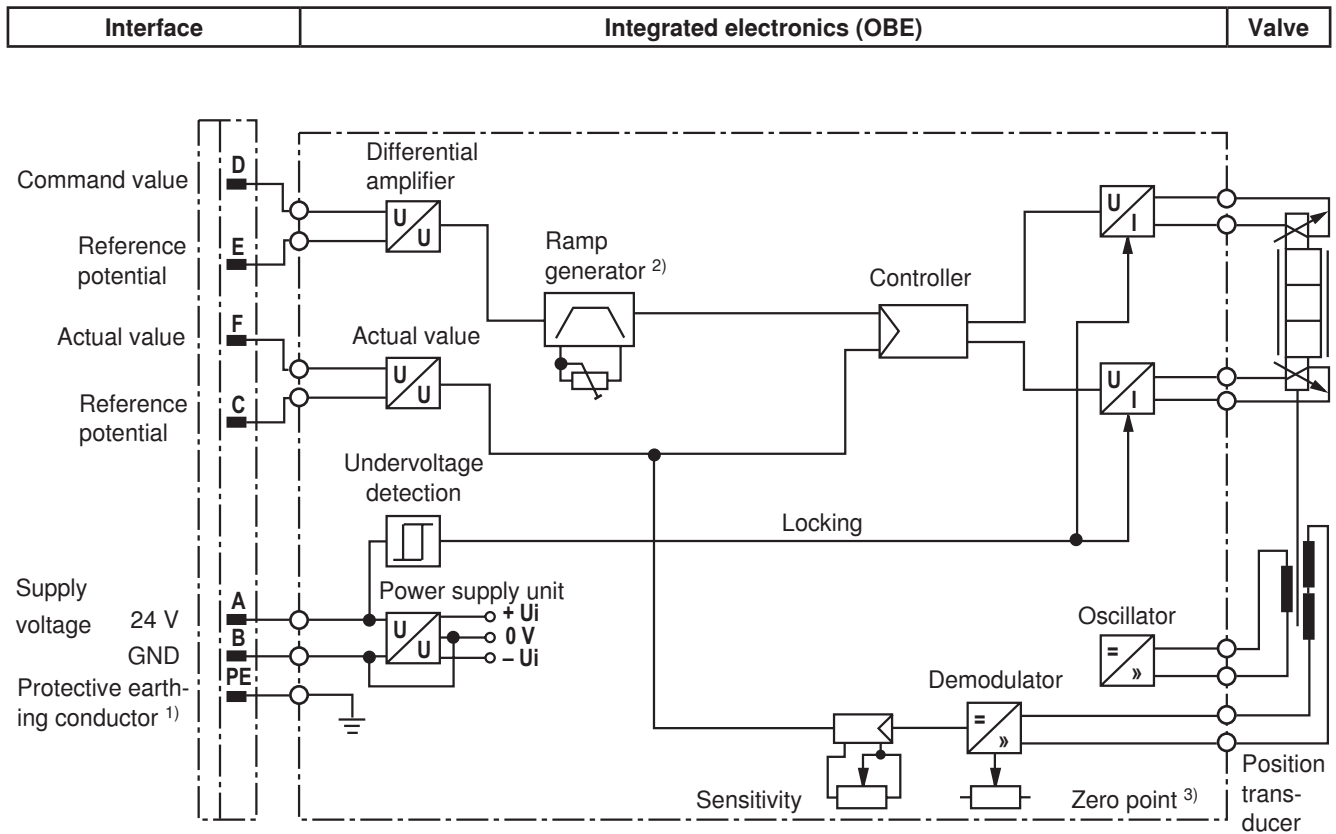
| Interface | Integrated electronics (OBE) | Valve |
|---|---|---|

Command value
D
Reference potential
E
Actual value
F
Reference potential
C

Differential amplifier
U
U
Ramp generator $^{2)}$
Controller
U
I
Actual value
U
U
U
I
Undervoltage detection
Locking

Supply voltage 24 V
GND
Protective earthing conductor $^{1)}$
A
B
PE
Power supply unit
U
U
+ Ui
0 V
– Ui
Oscillator
=
»
Demodulator
=
»
Sensitivity
Zero point $^{3)}$
Position transducer